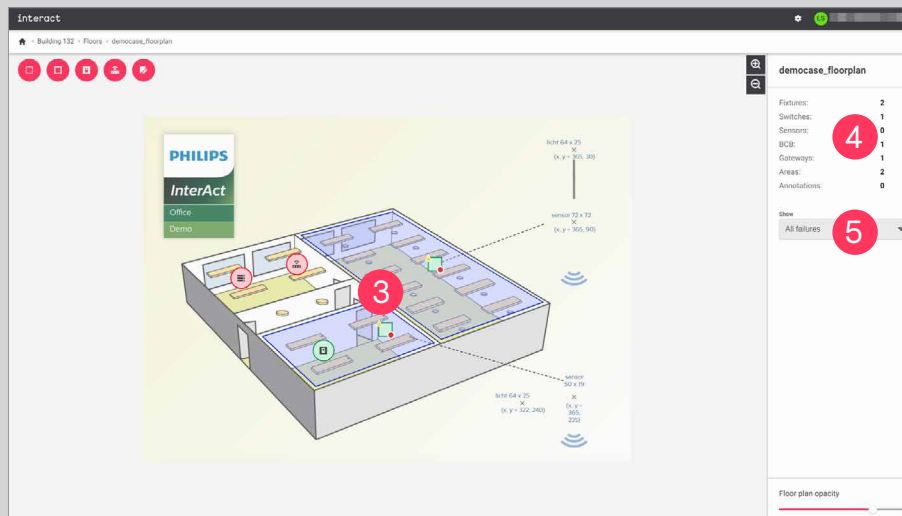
interact

LS

Building 132 › Floors › democase_floorplan

democase_floorplan

Fixtures: 2
Switches: 1
Sensors: 0
BCB: 1
Gateways: 1
Areas: 2
Annotations: 0

4

Show
All failures

5

PHILIPS
InterAct
Office
Demo

licht 64 x 25
×
(x, y = 365, 39)

sensor 72 x 72
×
(x, y = 355, 90)

3

sensor
50 x 19
×
(x, y =
365,
232)

licht 64 x 25
×
(x, y = 322, 240)

Floor plan opacity